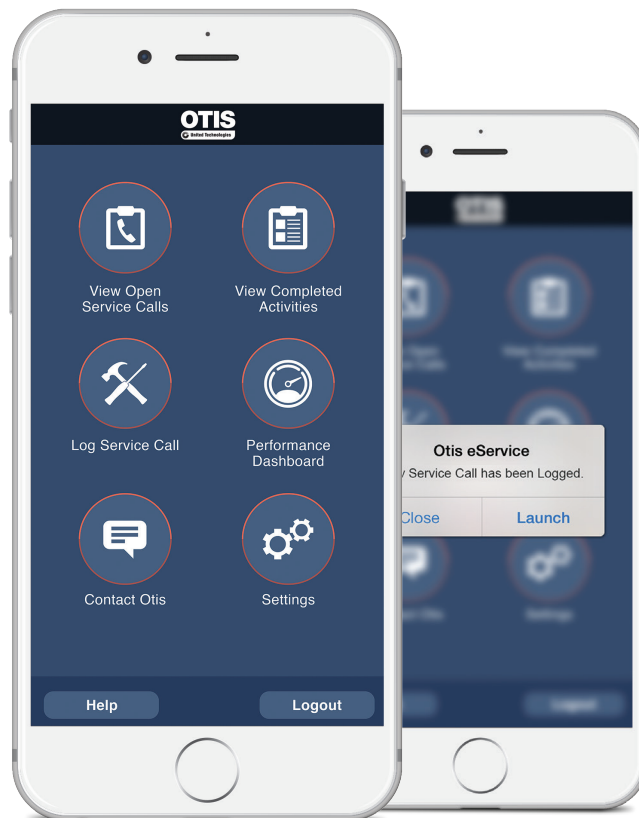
OTIS
United Technologies

View Open Service Calls

View Completed Activities

Log Service Call

Performance Dashboard

Contact Otis

Settings

Help

Logout

Otis eService
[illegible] Service Call has been Logged.

Close

Launch